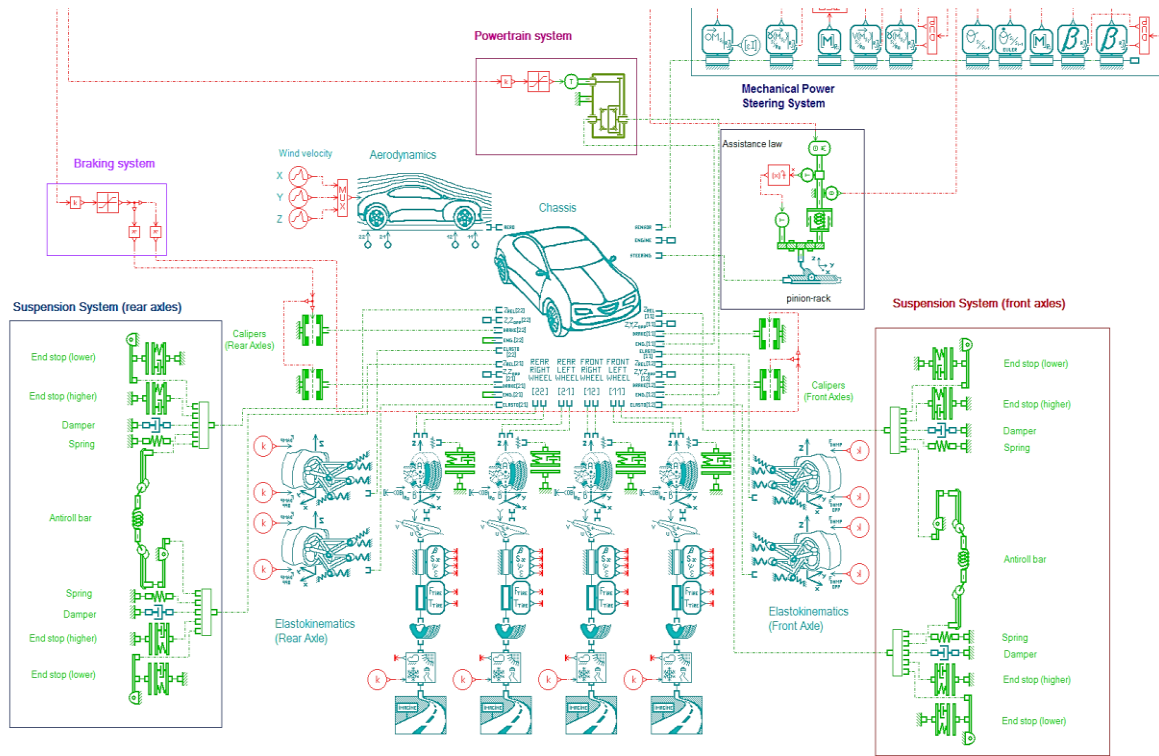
Powertrain system

Mechanical Power Steering System

Assistance law

Braking system

Wind velocity

Aerodynamics

X

Y

Z

MUX

Chassis

pinion-rack

Suspension System (rear axles)

Suspension System (front axles)

Calipers (Rear Axles)

Calipers (Front Axles)

REAR RIGHT WHEEL [22]

REAR LEFT WHEEL [21]

FRONT RIGHT WHEEL [12]

FRONT LEFT WHEEL [11]

End stop (lower)

End stop (higher)

Damper

Spring

Antiroll bar

Spring

Damper

End stop (higher)

End stop (lower)

End stop (lower)

End stop (higher)

Damper

Spring

Antiroll bar

Spring

Damper

End stop (higher)

End stop (lower)

Elastokinematics (Rear Axle)

Elastokinematics (Front Axle)

k

k

k

k

k

k

k

k

k

k

k

k

k

k

k